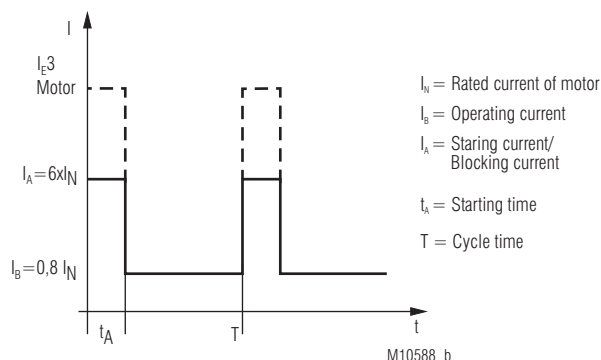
I

$I_E3$
Motor

$I_A=6xI_N$

$I_B=0,8\ I_N$

$t_A$

T

t

$I_N$ = Rated current of motor
$I_B$ = Operating current
$I_A$ = Staring current/ Blocking current

$t_A$ = Starting time

T = Cycle time

M10588_b